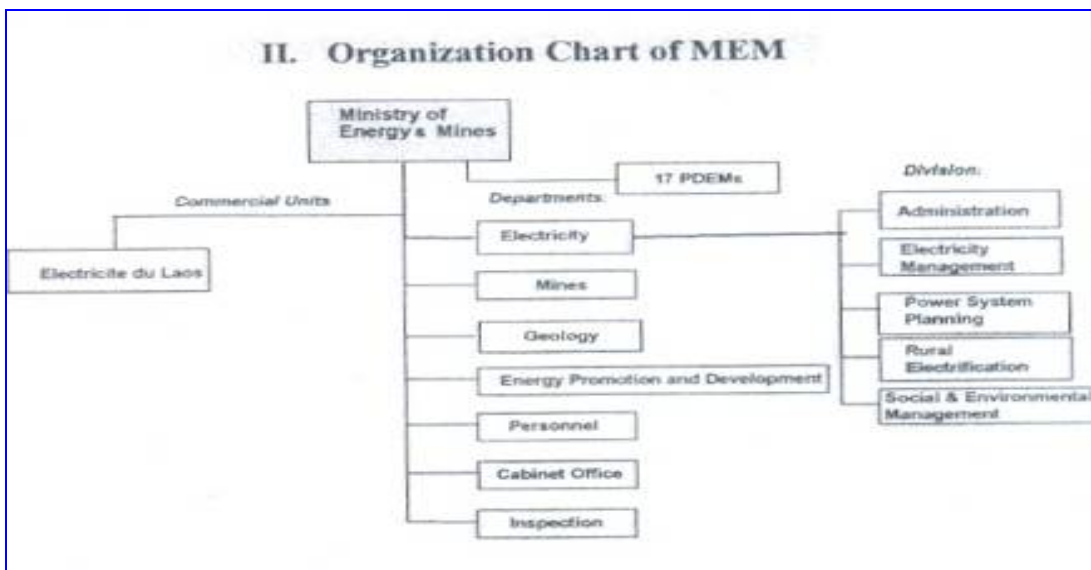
II. Organization Chart of MEM

Ministry of Energy & Mines

17 PDEMs

Commercial Units

Electricite du Laos

Departments

Electricity

Mines

Geology

Energy Promotion and Development

Personnel

Cabinet Office

Inspection

Division

Administration

Electricity Management

Power System Planning

Rural Electrification

Social & Environmental Management